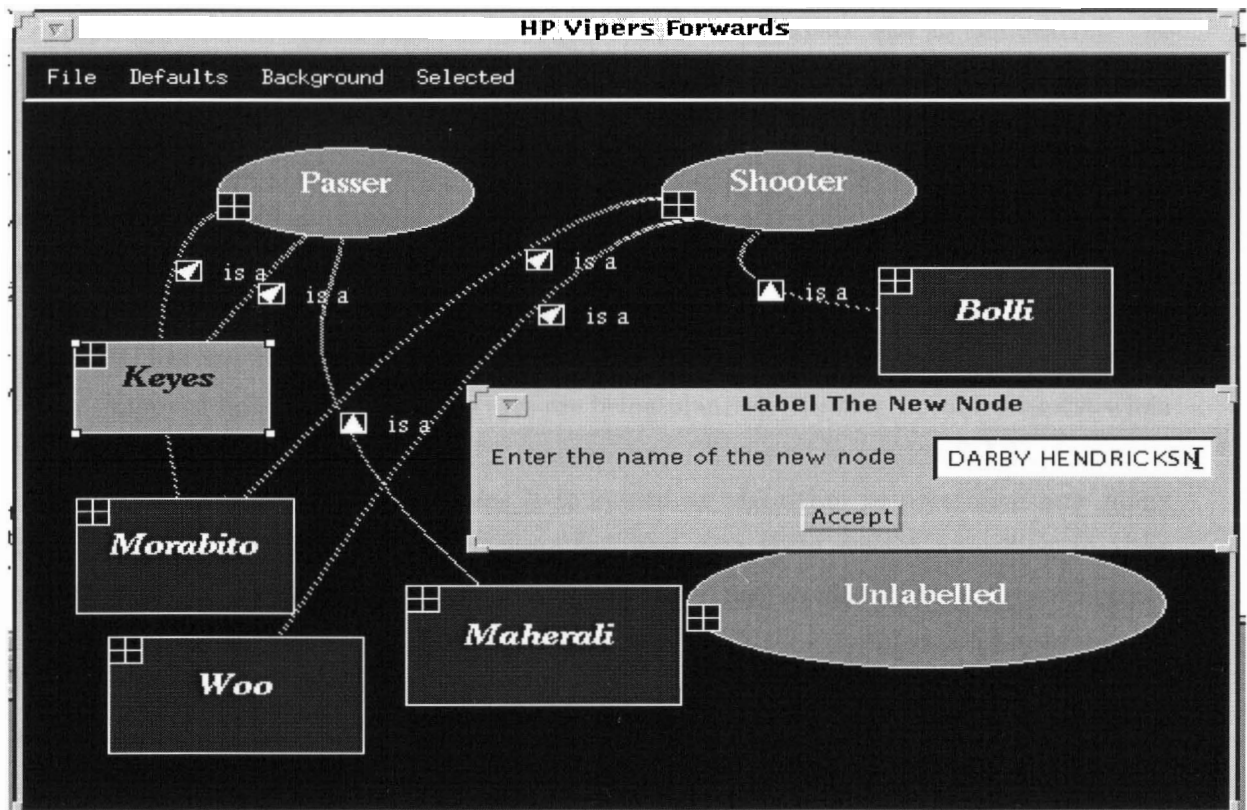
HP Vipers Forwards

File Defaults Background Selected

Passer

Shooter

is a

is a

is a

is a

is a

Bolli

Keyes

is a

Label The New Node

Enter the name of the new node DARBY HENDRICKSN

Accept

Morabito

Unlabelled

Maherali

Woo